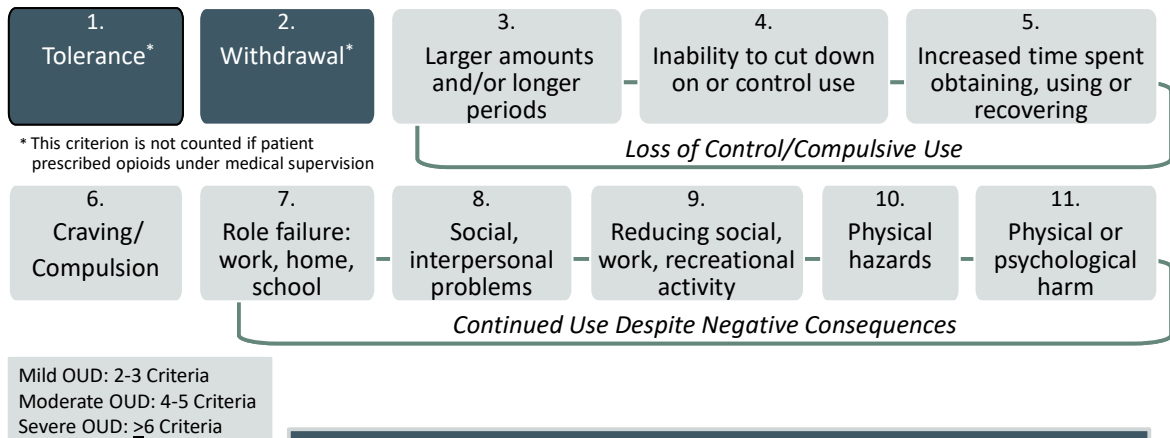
1.
Tolerance*

2.
Withdrawal*

3.
Larger amounts and/or longer periods

4.
Inability to cut down on or control use

5.
Increased time spent obtaining, using or recovering

* This criterion is not counted if patient prescribed opioids under medical supervision

*Loss of Control/Compulsive Use*

6.
Craving/ Compulsion

7.
Role failure: work, home, school

8.
Social, interpersonal problems

9.
Reducing social, work, recreational activity

10.
Physical hazards

11.
Physical or psychological harm

*Continued Use Despite Negative Consequences*

Mild OUD: 2-3 Criteria
Moderate OUD: 4-5 Criteria
Severe OUD: $\geq$6 Criteria